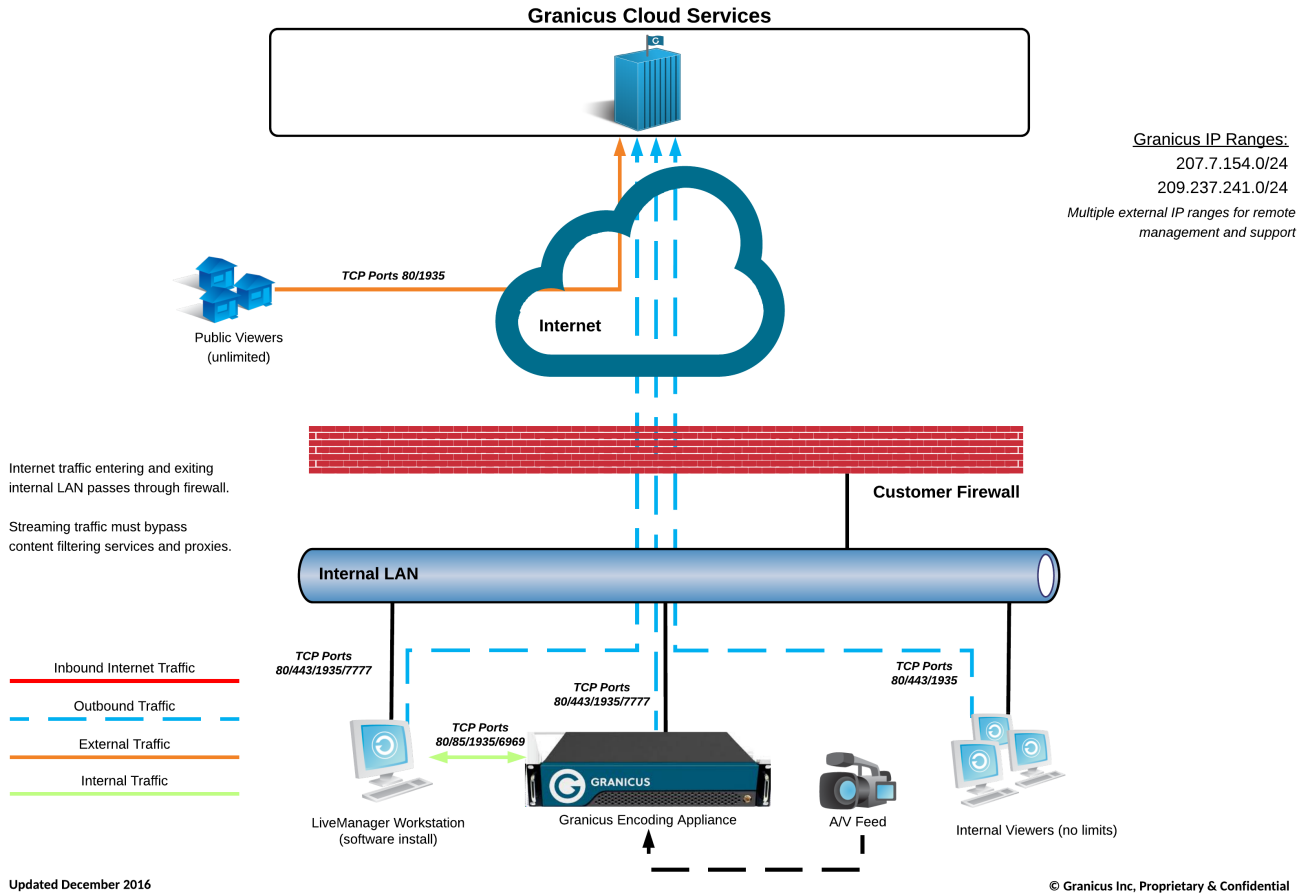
Granicus Cloud Services

Granicus IP Ranges:
207.7.154.0/24
209.237.241.0/24
Multiple external IP ranges for remote management and support

TCP Ports 80/1935

Public Viewers
(unlimited)

Internet

Internet traffic entering and exiting internal LAN passes through firewall.

Streaming traffic must bypass content filtering services and proxies.

Customer Firewall

Internal LAN

TCP Ports
80/443/1935/7777

TCP Ports
80/443/1935/7777

TCP Ports
80/443/1935

Inbound Internet Traffic

Outbound Traffic

External Traffic

Internal Traffic

TCP Ports
80/85/1935/6969

GRANICUS

LiveManager Workstation
(software install)

Granicus Encoding Appliance

A/V Feed

Internal Viewers (no limits)

Updated December 2016

© Granicus Inc, Proprietary & Confidential